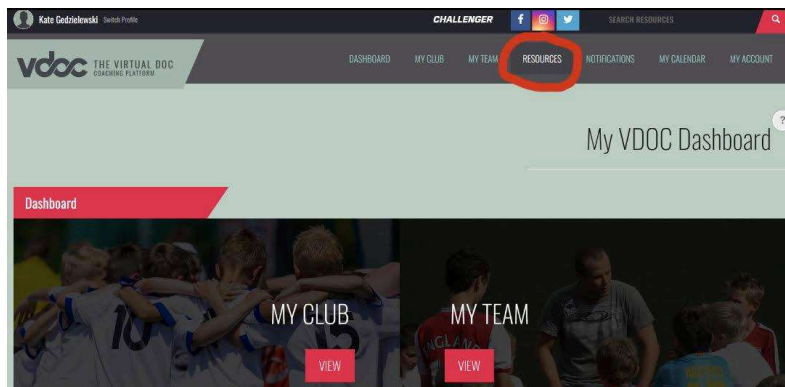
Kate Gedzielewski Switch Profile

CHALLENGER

SEARCH RESOURCES

vdoc THE VIRTUAL DOC COACHING PLATFORM

DASHBOARD MY CLUB MY TEAM RESOURCES NOTIFICATIONS MY CALENDAR MY ACCOUNT

My VDOC Dashboard

Dashboard

MY CLUB

VIEW

MY TEAM

VIEW